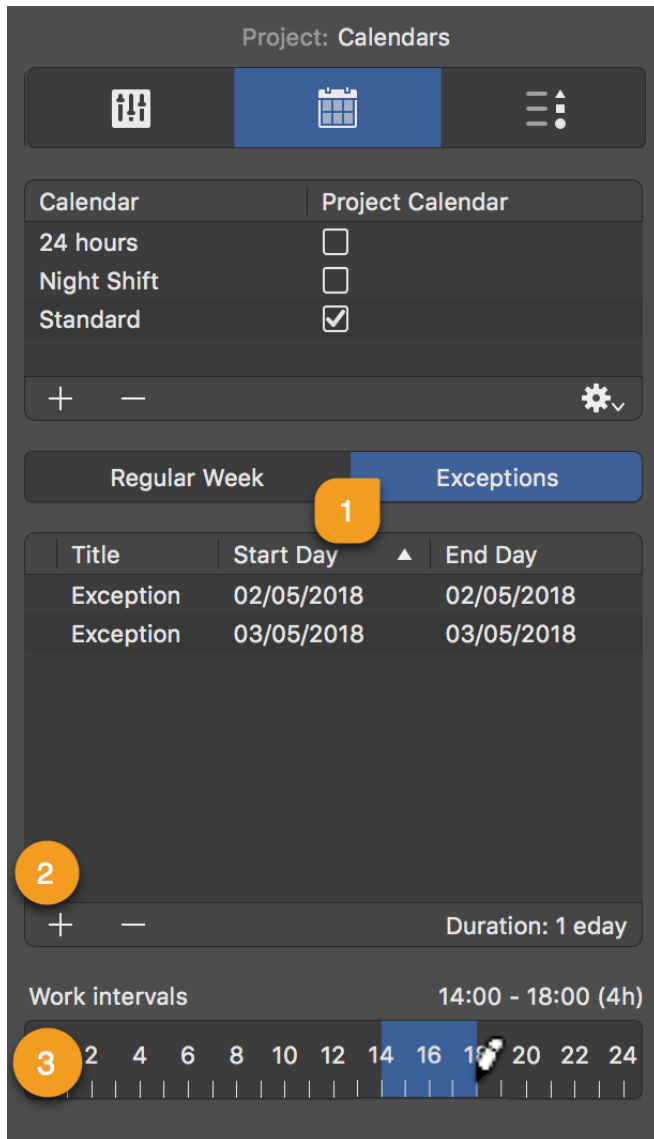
Project: Calendars

| Calendar | Project Calendar |
|---|---|
| 24 hours | ☐ |
| Night Shift | ☐ |
| Standard | ☑ |

+ −

Regular Week | Exceptions

1

| Title | Start Day ▲ | End Day |
|---|---|---|
| Exception | 02/05/2018 | 02/05/2018 |
| Exception | 03/05/2018 | 03/05/2018 |

2

+ −

Duration: 1 eday

Work intervals

14:00 - 18:00 (4h)

3

2 4 6 8 10 12 14 16 18 20 22 24